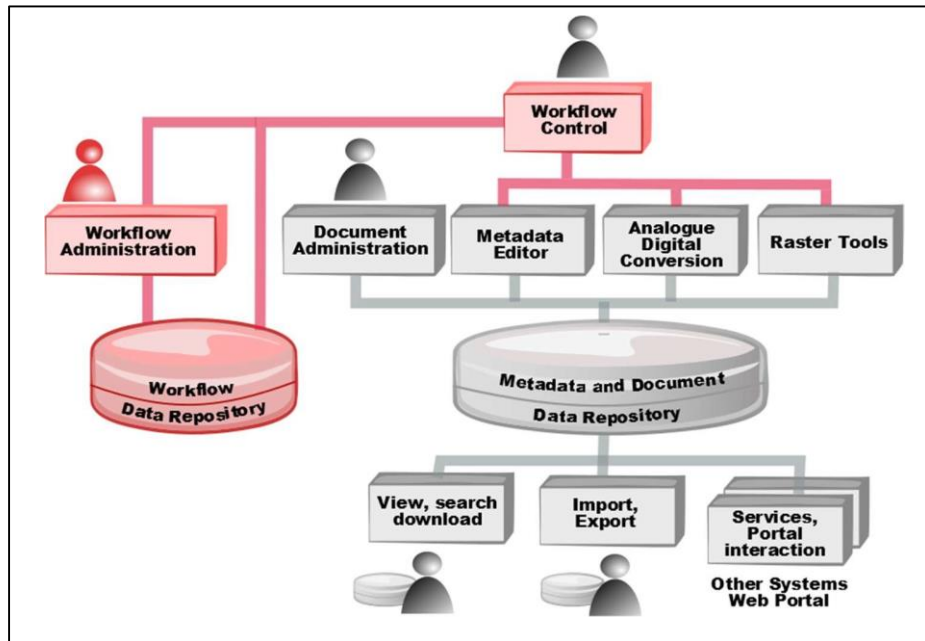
Workflow Control

Workflow Administration

Document Administration

Metadata Editor

Analogue Digital Conversion

Raster Tools

Workflow Data Repository

Metadata and Document Data Repository

View, search download

Import, Export

Services, Portal interaction

Other Systems Web Portal